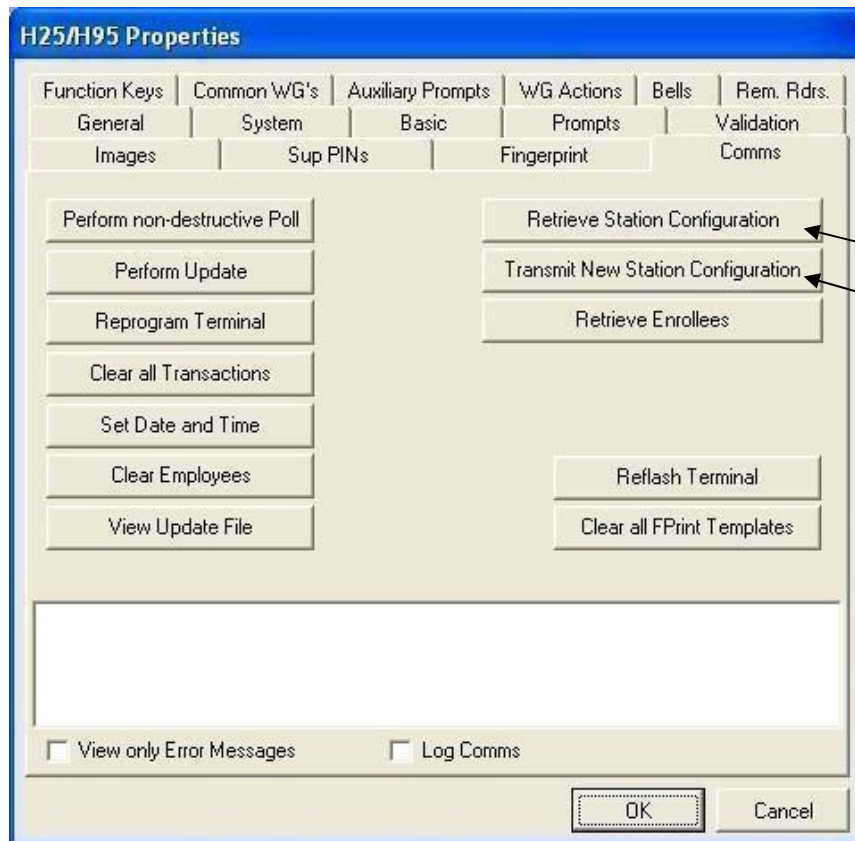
H25/H95 Properties

Function Keys | Common WG's | Auxiliary Prompts | WG Actions | Bells | Rem. Rdrs.
General | System | Basic | Prompts | Validation
Images | Sup PINs | Fingerprint | Comms

Perform non-destructive Poll

Perform Update

Reprogram Terminal

Clear all Transactions

Set Date and Time

Clear Employees

View Update File

Retrieve Station Configuration

Transmit New Station Configuration

Retrieve Enrollees

Reflash Terminal

Clear all FPrint Templates

View only Error Messages

Log Comms

OK

Cancel